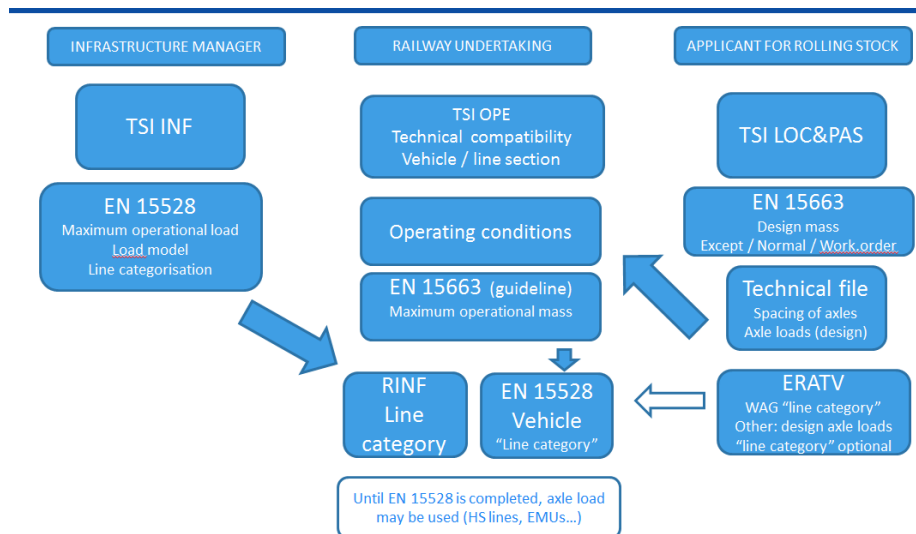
INFRASTRUCTURE MANAGER

RAILWAY UNDERTAKING

APPLICANT FOR ROLLING STOCK

TSI INF

EN 15528
Maximum operational load
Load model
Line categorisation

TSI OPE
Technical compatibility
Vehicle / line section

Operating conditions

EN 15663 (guideline)
Maximum operational mass

TSI LOC&PAS

EN 15663
Design mass
Except / Normal / Work.order

Technical file
Spacing of axles
Axle loads (design)

RINF
Line
category

EN 15528
Vehicle
"Line category"

ERATV
WAG "line category"
Other: design axle loads
"line category" optional

Until EN 15528 is completed, axle load may be used (HS lines, EMUs...)